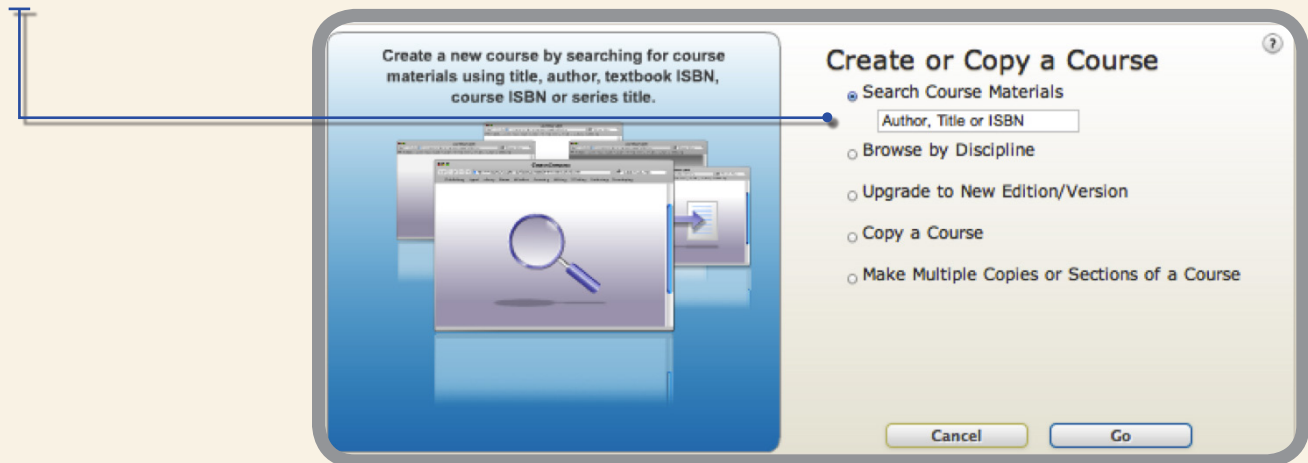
Create a new course by searching for course materials using title, author, textbook ISBN, course ISBN or series title.

Create or Copy a Course

?

Search Course Materials

Author, Title or ISBN

Browse by Discipline

Upgrade to New Edition/Version

Copy a Course

Make Multiple Copies or Sections of a Course

Cancel

Go